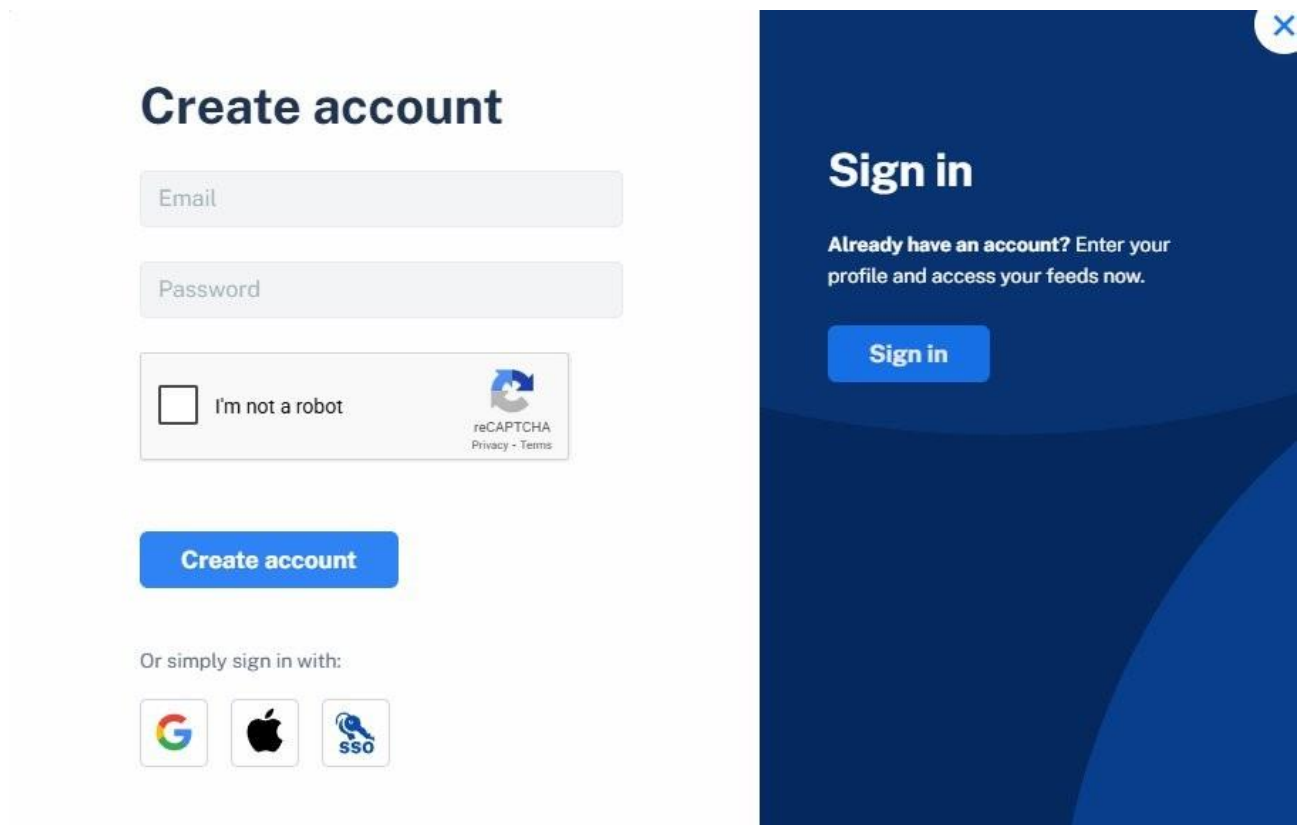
Create account

Email

Password

I'm not a robot

reCAPTCHA
Privacy - Terms

Create account

Or simply sign in with:

SSO

×

Sign in

**Already have an account?** Enter your profile and access your feeds now.

Sign in